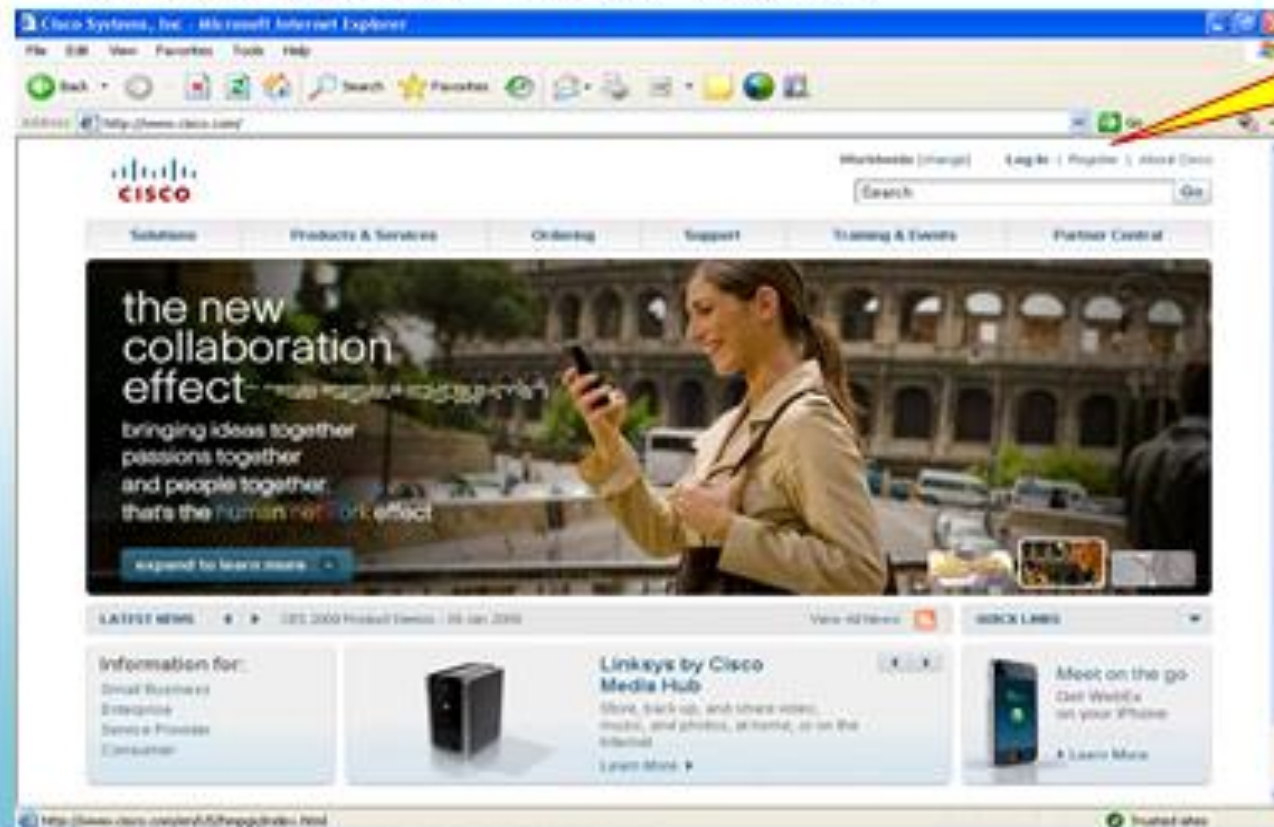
Cisco Systems, Inc - Microsoft Internet Explorer

File Edit View Favorites Tools Help

Back Search Favorites

Address http://www.cisco.com/

Go

cisco

Worldwide [change] Log In | Register | About Cisco

Search Go

Solutions Products & Services Ordering Support Training & Events Partner Central

the new collaboration effect

bringing ideas together passions together and people together. that's the human network effect

expand to learn more

LATEST NEWS CES 2009 Product Demos - 08 Jan 2009 View All News

QUICK LINKS

Information for:
Small Business
Enterprise
Service Provider
Consumer

Linksys by Cisco Media Hub
Store, back up, and share video, music, and photos, at home, or on the Internet
Learn More

Meet on the go
Get WebEx on your iPhone
Learn More

Trusted sites